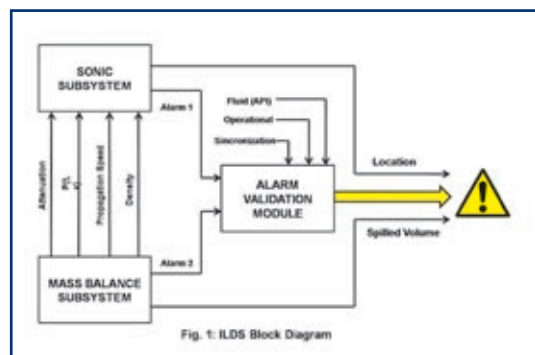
SONIC SUBSYSTEM

Alarm 1

Fluid (API)

Operational

Sincronization

Attenuation

P/L

Q

Propagation Speed

Density

ALARM VALIDATION MODULE

Location

Spilled Volume

Alarm 2

MASS BALANCE SUBSYSTEM

!

Fig. 1: ILDS Block Diagram